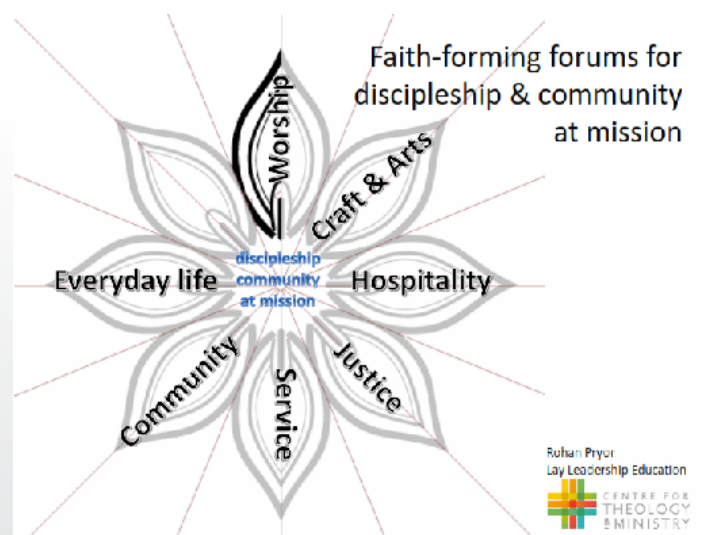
Faith-forming forums for discipleship & community at mission

Worship

Craft & Arts

Hospitality

Justice

Service

Community

Everyday life

discipleship community at mission

Rohan Pryor
Lay Leadership Education

CENTRE FOR THEOLOGY & MINISTRY